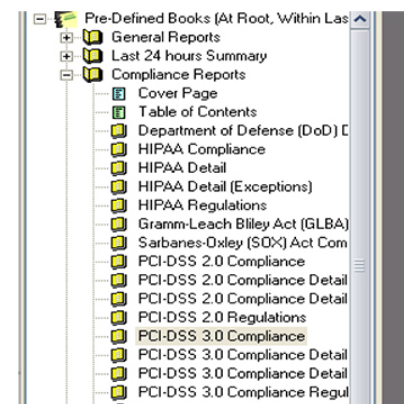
Pre-Defined Books (At Root, Within Las
General Reports
Last 24 hours Summary
Compliance Reports
Cover Page
Table of Contents
Department of Defense (DoD) D
HIPAA Compliance
HIPAA Detail
HIPAA Detail (Exceptions)
HIPAA Regulations
Gramm-Leach Bliley Act (GLBA)
Sarbanes-Oxley (SOX) Act Com
PCI-DSS 2.0 Compliance
PCI-DSS 2.0 Compliance Detail
PCI-DSS 2.0 Compliance Detail
PCI-DSS 2.0 Regulations
PCI-DSS 3.0 Compliance
PCI-DSS 3.0 Compliance Detail
PCI-DSS 3.0 Compliance Detail
PCI-DSS 3.0 Compliance Regul